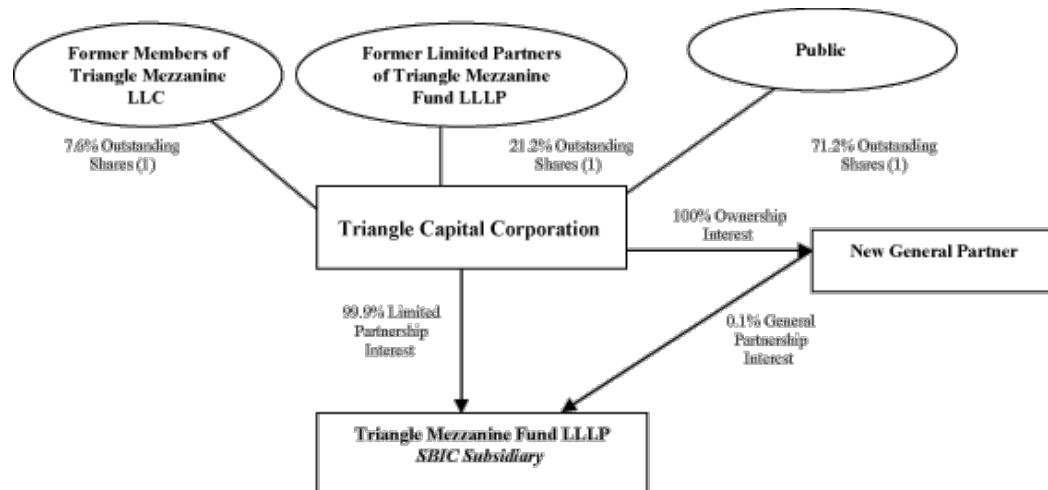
Former Members of Triangle Mezzanine LLC

Former Limited Partners of Triangle Mezzanine Fund LLLP

Public

7.6% Outstanding Shares (1)

21.2% Outstanding Shares (1)

71.2% Outstanding Shares (1)

Triangle Capital Corporation

100% Ownership Interest

New General Partner

99.9% Limited Partnership Interest

0.1% General Partnership Interest

Triangle Mezzanine Fund LLLP
SBIC Subsidiary